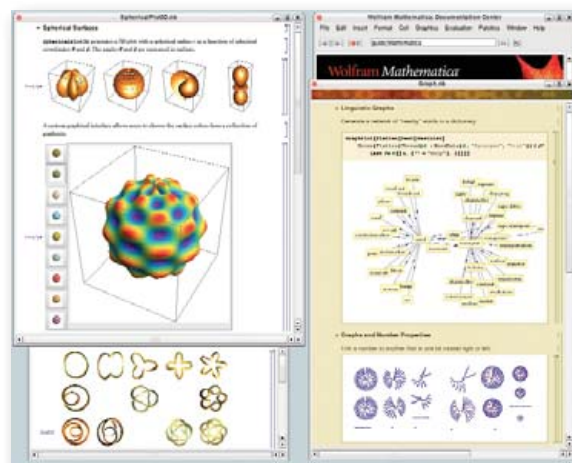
SphericalPlot3D.nb

Spherical Surfaces

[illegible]

A custom graphical interface allows users to choose the surface colors from a collection of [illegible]

Wolfram Mathematica Documentation Center

File Edit Insert Format Cell Graphics Evaluation Palettes Window Help

guide/Mathematica

Wolfram Mathematica

Graph.nb

Linguistic Graphs

Generate a network of "nearby" words in a dictionary

Graphs and Number Properties

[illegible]